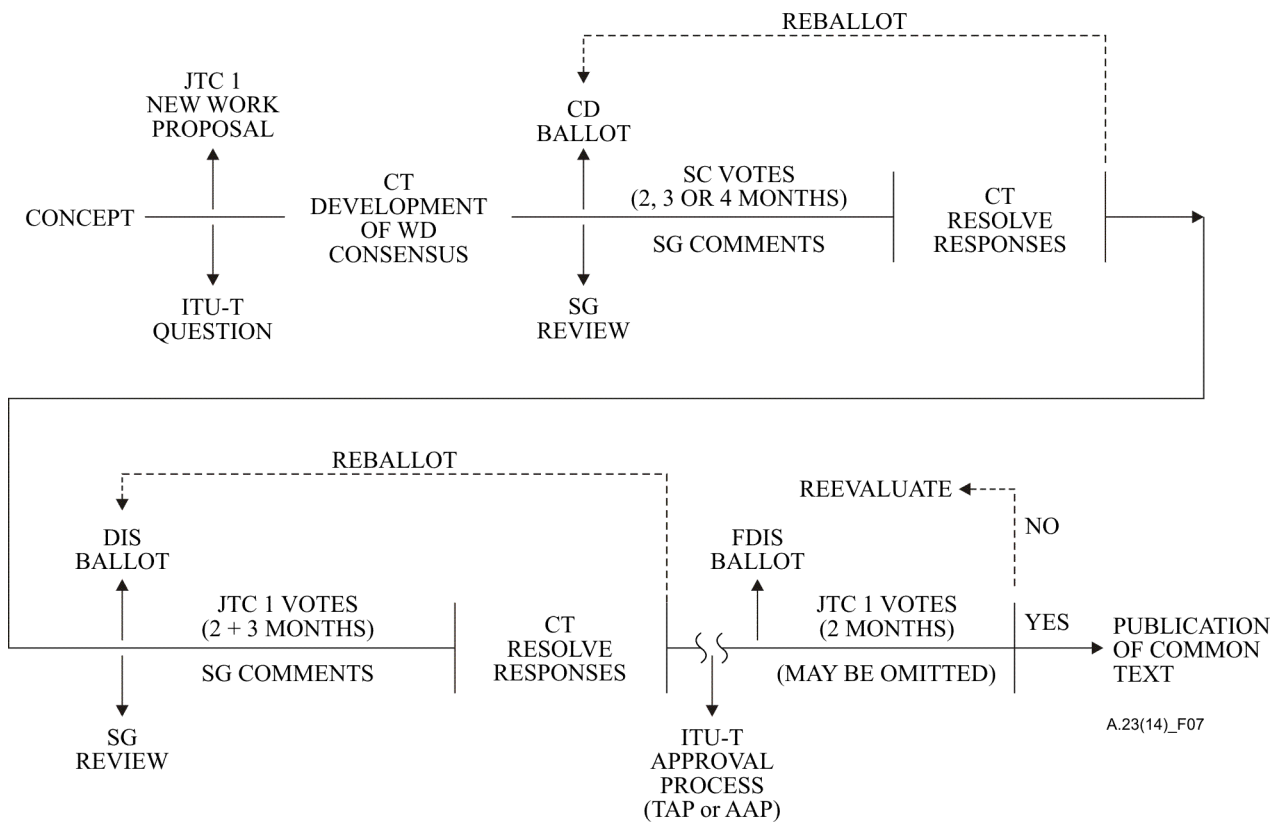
REBALLOT

JTC 1
NEW WORK
PROPOSAL

CD
BALLOT

CONCEPT

CT
DEVELOPMENT
OF WD
CONSENSUS

SC VOTES
(2, 3 OR 4 MONTHS)

SG COMMENTS

CT
RESOLVE
RESPONSES

ITU-T
QUESTION

SG
REVIEW

REBALLOT

REEVALUATE

NO

DIS
BALLOT

FDIS
BALLOT

JTC 1 VOTES
(2 + 3 MONTHS)

SG COMMENTS

CT
RESOLVE
RESPONSES

JTC 1 VOTES
(2 MONTHS)

(MAY BE OMITTED)

YES

PUBLICATION
OF COMMON
TEXT

SG
REVIEW

ITU-T
APPROVAL
PROCESS
(TAP or AAP)

A.23(14)_F07